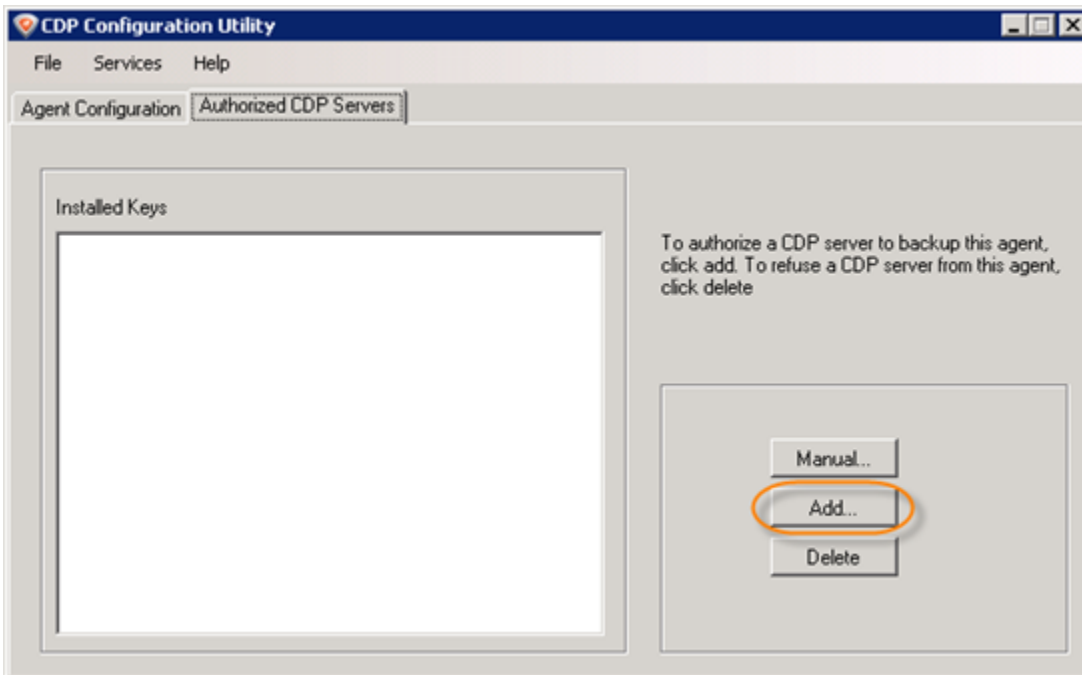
CDP Configuration Utility

File Services Help

Agent Configuration Authorized CDP Servers

Installed Keys

To authorize a CDP server to backup this agent, click add. To refuse a CDP server from this agent, click delete

Manual...

Add...

Delete